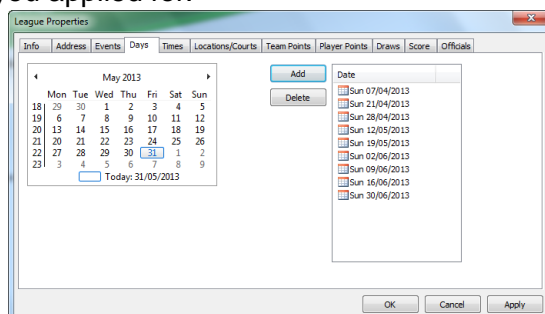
you applied for

League Properties

Info | Address | Events | Days | Times | Locations/Courts | Team Points | Player Points | Draws | Score | Officials

May 2013

| | Mon | Tue | Wed | Thu | Fri | Sat | Sun |
|---|---|---|---|---|---|---|---|
| 18 | 29 | 30 | 1 | 2 | 3 | 4 | 5 |
| 19 | 6 | 7 | 8 | 9 | 10 | 11 | 12 |
| 20 | 13 | 14 | 15 | 16 | 17 | 18 | 19 |
| 21 | 20 | 21 | 22 | 23 | 24 | 25 | 26 |
| 22 | 27 | 28 | 29 | 30 | 31 | 1 | 2 |
| 23 | 3 | 4 | 5 | 6 | 7 | 8 | 9 |

Today: 31/05/2013

Add

Delete

Date
Sun 07/04/2013
Sun 21/04/2013
Sun 28/04/2013
Sun 12/05/2013
Sun 19/05/2013
Sun 02/06/2013
Sun 09/06/2013
Sun 16/06/2013
Sun 30/06/2013

OK Cancel Apply